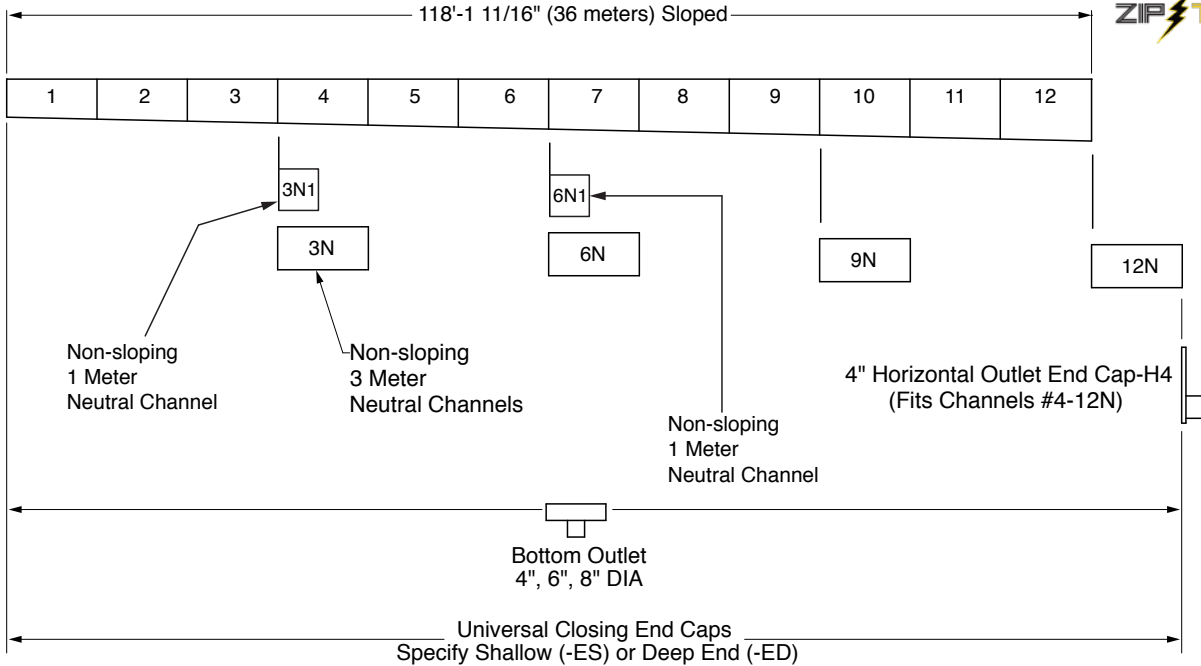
118'-1 11/16" (36 meters) Sloped

ZIP

| 1 | 2 | 3 | 4 | 5 | 6 | 7 | 8 | 9 | 10 | 11 | 12 |
|---|---|---|---|---|---|---|---|---|---|---|---|

3N1

3N

6N1

6N

9N

12N

Non-sloping
1 Meter
Neutral Channel

Non-sloping
3 Meter
Neutral Channels

Non-sloping
1 Meter
Neutral Channel

4" Horizontal Outlet End Cap-H4
(Fits Channels #4-12N)

Bottom Outlet
4", 6", 8" DIA

Universal Closing End Caps
Specify Shallow (-ES) or Deep End (-ED)